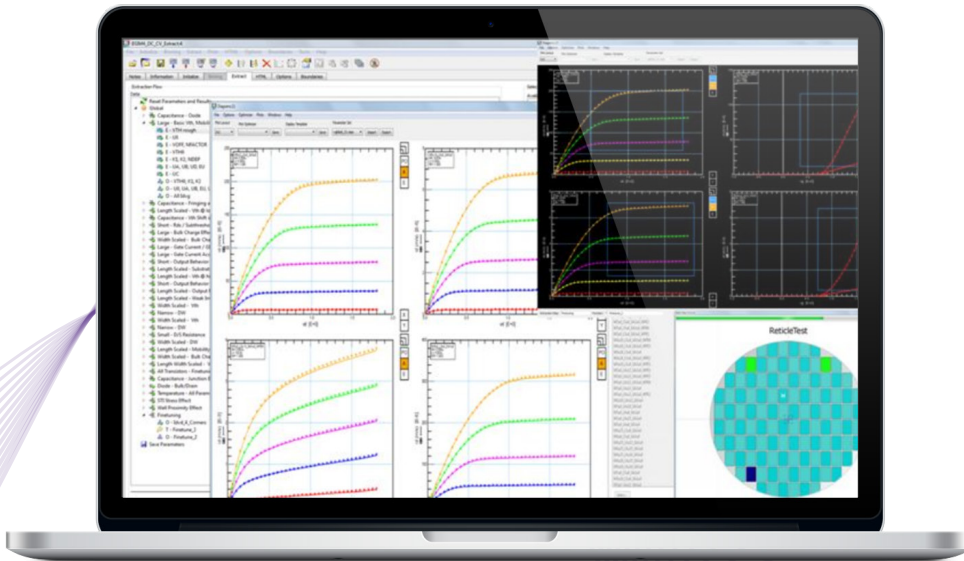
BSIM4_DC_CV_Extract

Notes | Information | Initialize | Extract | HTML | Options | Boundaries

Extraction Flow

Reset Parameters and Results
Global
Capacitance - Diode
Large - Basic Vth, Mobility
E - VTH rough
E - U0
E - VOFF, NFACTOR
E - VTH0
E - K1, K2, NDEP
E - UA, UB, UD, EU
E - UC
O - VTH0, K1, K2
O - U0, UA, UB, EU, U
O - All Idlog
Capacitance - Fringing
Length Scaled - Vth
Capacitance - Vth Shift
Short - Rds / Subthreshold
Large - Bulk Charge Effect
Width Scaled - Bulk Charge
Large - Gate Current / IG
Large - Gate Current Acc
Short - Output Behavior
Length Scaled - Substrate
Length Scaled - Vth
Short - Output Behavior
Length Scaled - Output
Length Scaled - Weak Inv
Width Scaled - Vth
Narrow - DW
Width Scaled - Vth
Narrow - DW
Small - D/S Resistance
Width Scaled - DW
Width Scaled - Mobility
Width Scaled - Bulk Charge
Length Width Scaled - Vth
All Transistors - Finetuning
Capacitance - Junction
Diode - Bulk/Drain
Temperature - All Parameters
STI Stress Effect
Well Proximity Effect
Finetuning
O - Idrid_A_Corners
T - Finetune_1
O - Finetune_2
Save Parameters

ReticleTest